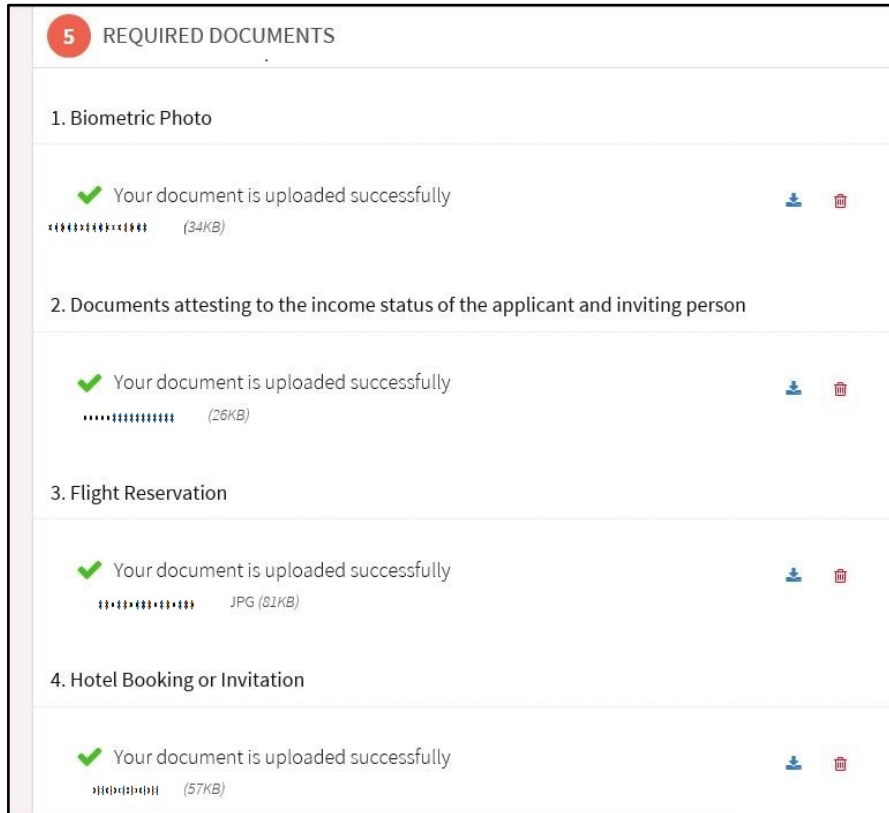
5 REQUIRED DOCUMENTS

1. Biometric Photo

Your document is uploaded successfully
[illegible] (34KB)

2. Documents attesting to the income status of the applicant and inviting person

Your document is uploaded successfully
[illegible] (26KB)

3. Flight Reservation

Your document is uploaded successfully
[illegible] JPG (81KB)

4. Hotel Booking or Invitation

Your document is uploaded successfully
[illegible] (57KB)